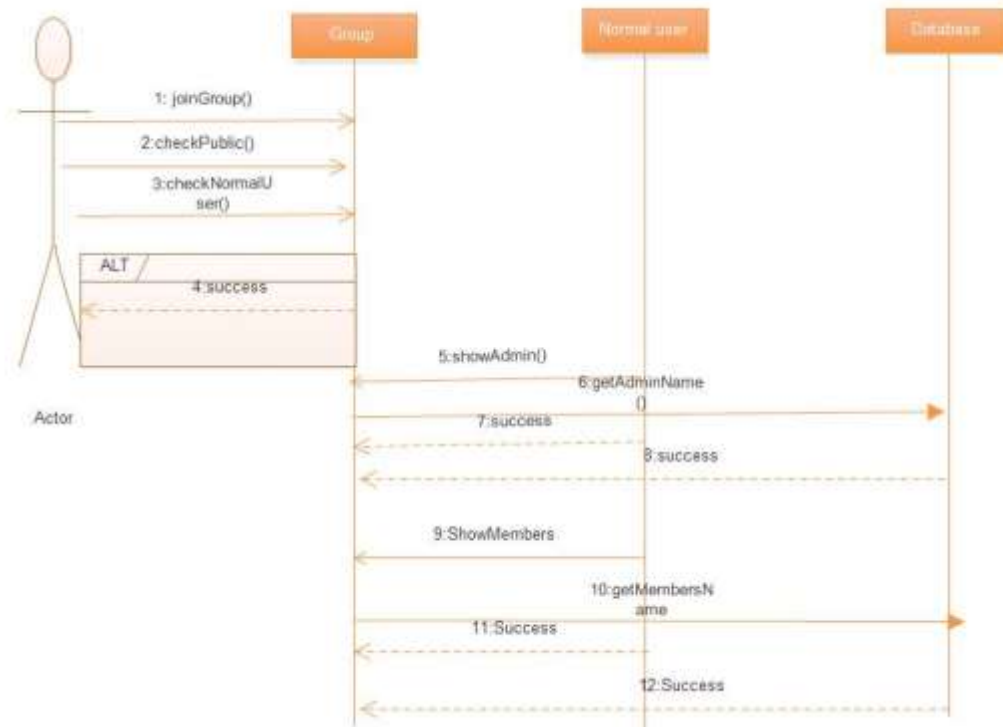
Group

Normal user

Database

1: joinGroup()

2:checkPublic()

3:checkNormalUser()

ALT

4:success

Actor

5:showAdmin()

6:getAdminName()

7:success

8:success

9:ShowMembers

10:getMembersName

11:Success

12:Success